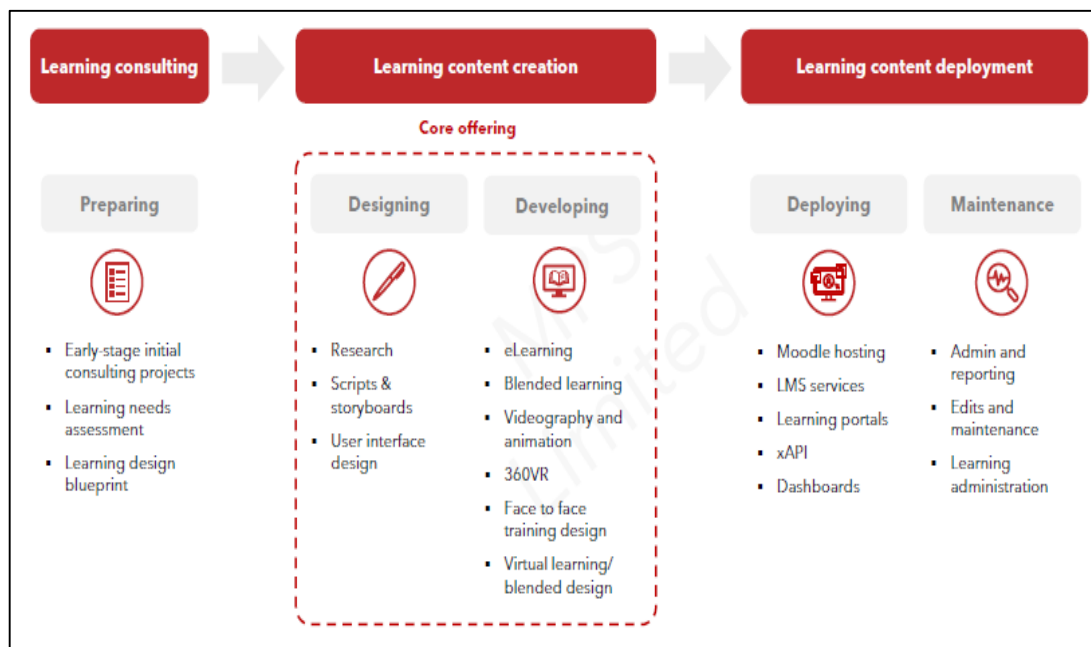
Learning consulting

Learning content creation

Learning content deployment

Core offering

Preparing

- Early-stage initial consulting projects
- Learning needs assessment
- Learning design blueprint

Designing

- Research
- Scripts & storyboards
- User interface design

Developing

- eLearning
- Blended learning
- Videography and animation
- 360VR
- Face to face training design
- Virtual learning/ blended design

Deploying

- Moodle hosting
- LMS services
- Learning portals
- xAPI
- Dashboards

Maintenance

- Admin and reporting
- Edits and maintenance
- Learning administration

MPS Limited